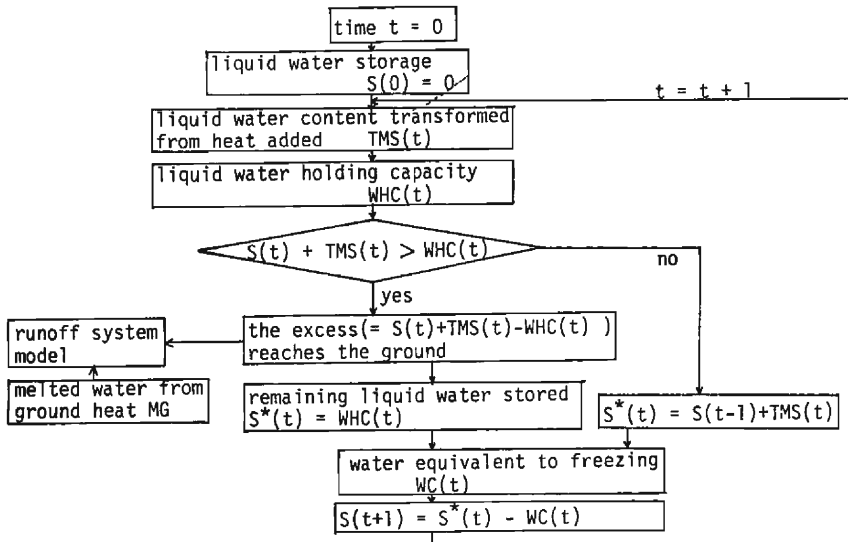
time t = 0

liquid water storage
S(0) = 0

t = t + 1

liquid water content transformed from heat added TMS(t)

liquid water holding capacity
WHC(t)

S(t) + TMS(t) > WHC(t)

no

yes

runoff system model

the excess(= S(t)+TMS(t)-WHC(t) ) reaches the ground

melted water from ground heat MG

remaining liquid water stored
$S^*(t)$ = WHC(t)

$S^*(t)$ = S(t-1)+TMS(t)

water equivalent to freezing
WC(t)

S(t+1) = $S^*(t)$ - WC(t)